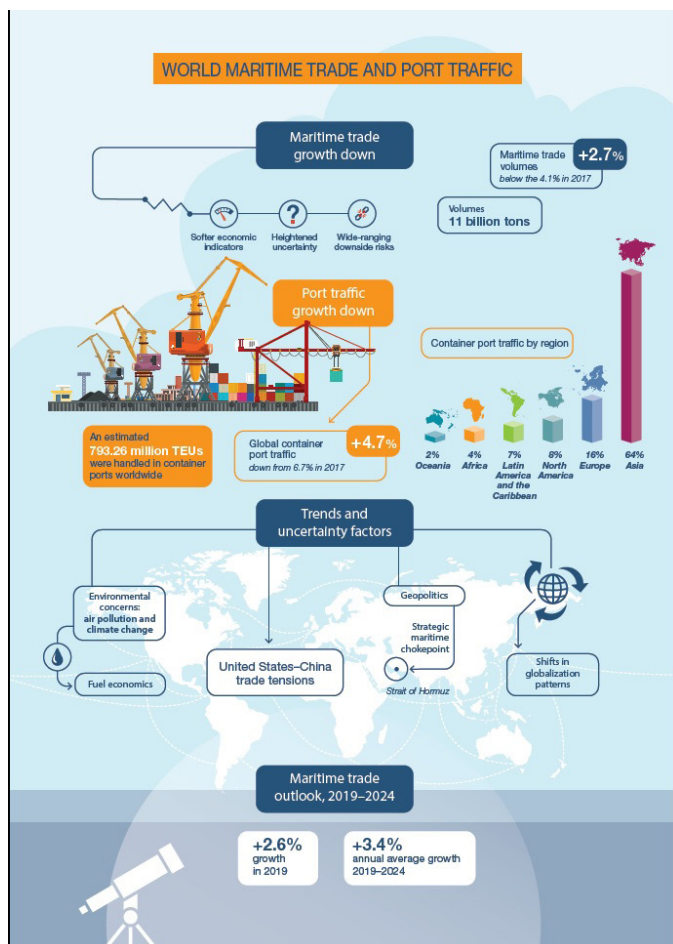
WORLD MARITIME TRADE AND PORT TRAFFIC

Maritime trade growth down

Softer economic indicators

Heightened uncertainty

Wide-ranging downside risks

Maritime trade volumes
below the 4.1% in 2017
+2.7%

Volumes
11 billion tons

Port traffic growth down

Container port traffic by region

An estimated
793.26 million TEUs
were handled in container ports worldwide

Global container port traffic
down from 6.7% in 2017
+4.7%

2% Oceania

4% Africa

7% Latin America and the Caribbean

8% North America

16% Europe

64% Asia

Trends and uncertainty factors

Environmental concerns: air pollution and climate change

Fuel economics

United States–China trade tensions

Geopolitics

Strategic maritime chokepoint

Strait of Hormuz

Shifts in globalization patterns

Maritime trade outlook, 2019–2024

+2.6%
growth in 2019

+3.4%
annual average growth 2019–2024